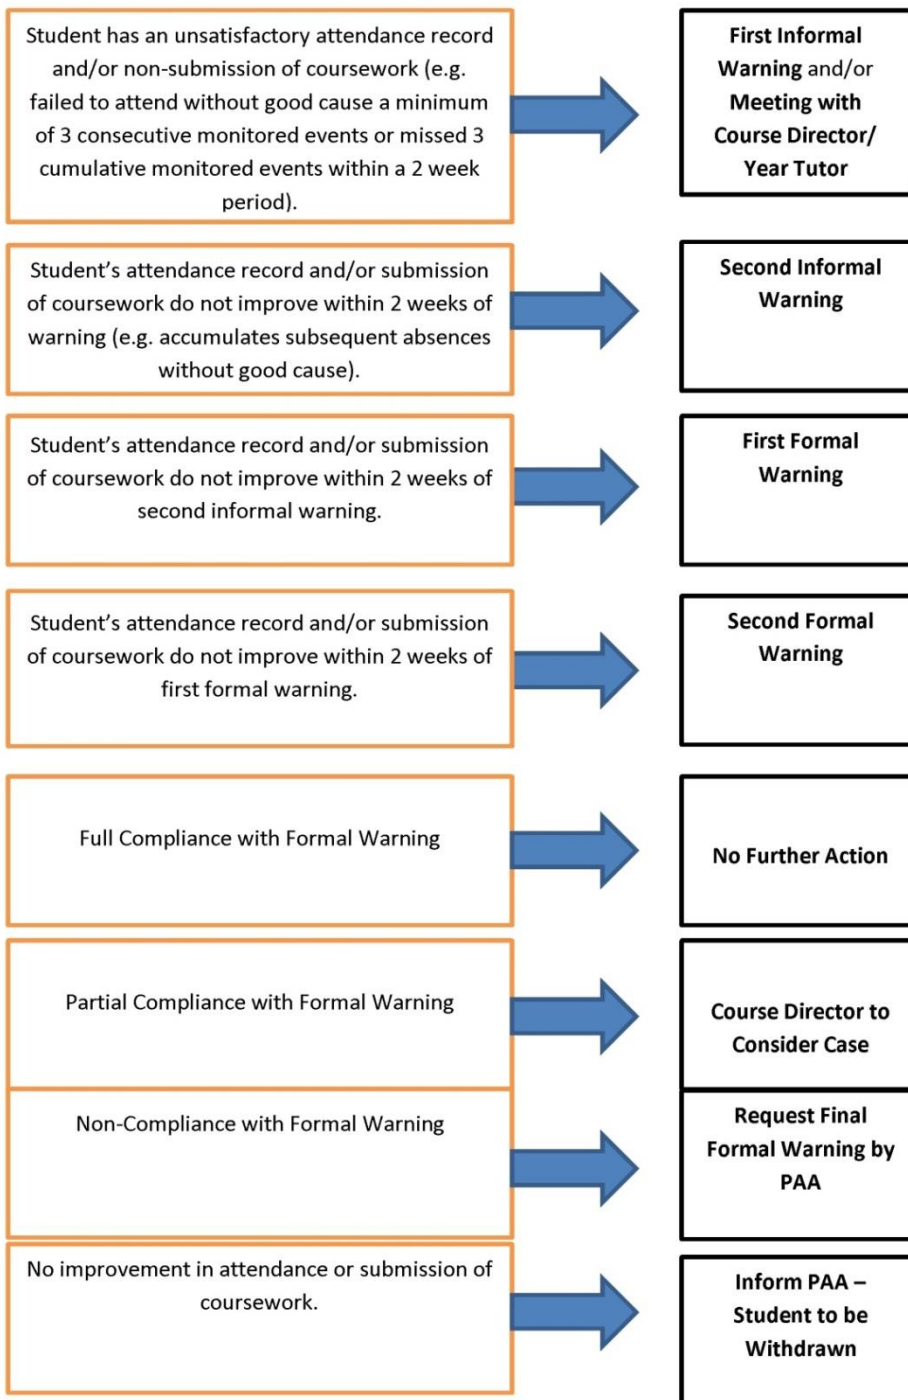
Student has an unsatisfactory attendance record and/or non-submission of coursework (e.g. failed to attend without good cause a minimum of 3 consecutive monitored events or missed 3 cumulative monitored events within a 2 week period).

First Informal Warning and/or Meeting with Course Director/ Year Tutor

Student's attendance record and/or submission of coursework do not improve within 2 weeks of warning (e.g. accumulates subsequent absences without good cause).

Second Informal Warning

Student's attendance record and/or submission of coursework do not improve within 2 weeks of second informal warning.

First Formal Warning

Student's attendance record and/or submission of coursework do not improve within 2 weeks of first formal warning.

Second Formal Warning

Full Compliance with Formal Warning

No Further Action

Partial Compliance with Formal Warning

Course Director to Consider Case

Non-Compliance with Formal Warning

Request Final Formal Warning by PAA

No improvement in attendance or submission of coursework.

Inform PAA – Student to be Withdrawn